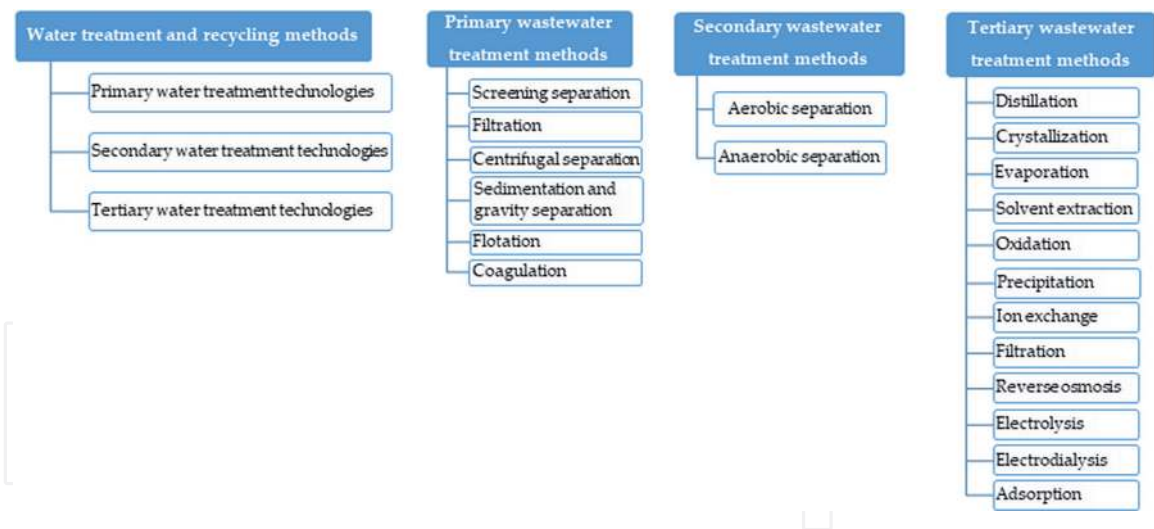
Water treatment and recycling methods

Primary water treatment technologies

Secondary water treatment technologies

Tertiary water treatment technologies

Primary wastewater treatment methods

Screening separation

Filtration

Centrifugal separation

Sedimentation and gravity separation

Flotation

Coagulation

Secondary wastewater treatment methods

Aerobic separation

Anaerobic separation

Tertiary wastewater treatment methods

Distillation

Crystallization

Evaporation

Solvent extraction

Oxidation

Precipitation

Ion exchange

Filtration

Reverse osmosis

Electrolysis

Electrodialysis

Adsorption